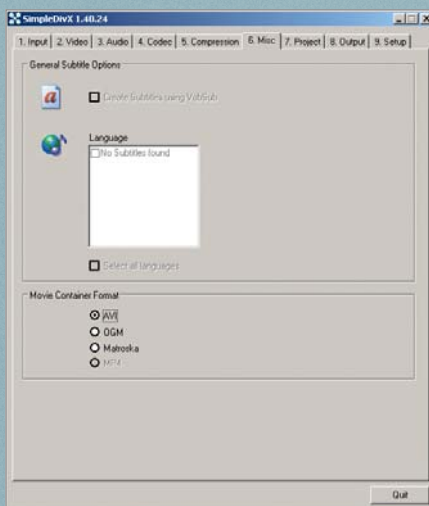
SimpleDivX 1.40.24

1. Input | 2. Video | 3. Audio | 4. Codec | 5. Compression | 6. Misc | 7. Project | 8. Output | 9. Setup

General Subtitle Options

Create Subtitles using VobSub

Language

No Subtitles found

Select all languages

Movie Container Format

AVI

OGM

Matroska

MP4

Quit